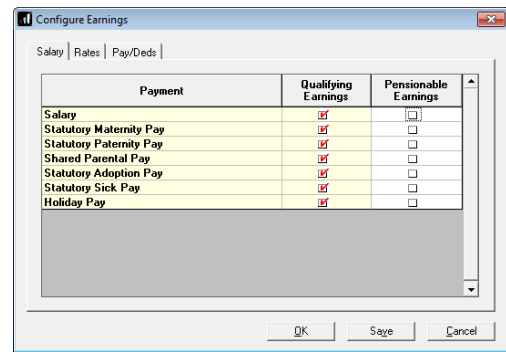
Configure Earnings

Salary | Rates | Pay/Deds

| Payment | Qualifying Earnings | Pensionable Earnings |
|---|---|---|
| Salary | ☑ | ☐ |
| Statutory Maternity Pay | ☑ | ☐ |
| Statutory Paternity Pay | ☑ | ☐ |
| Shared Parental Pay | ☑ | ☐ |
| Statutory Adoption Pay | ☑ | ☐ |
| Statutory Sick Pay | ☑ | ☐ |
| Holiday Pay | ☑ | ☐ |

OK   Save   Cancel